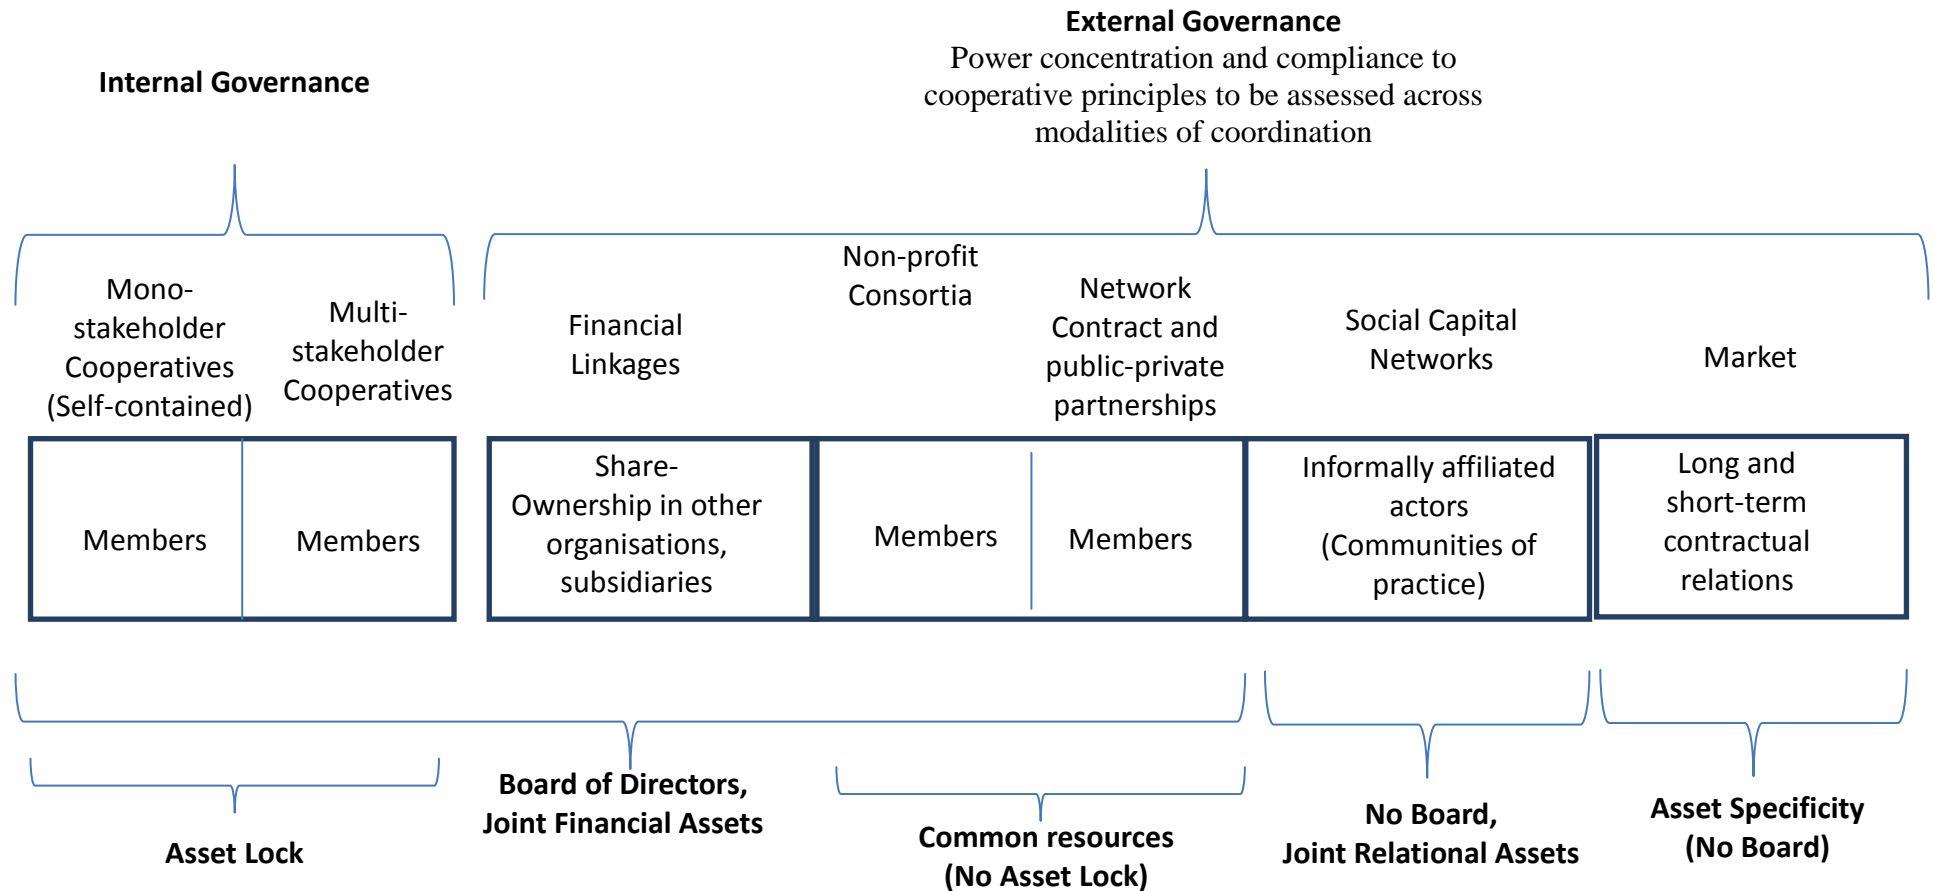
External Governance
Power concentration and compliance to cooperative principles to be assessed across modalities of coordination

Internal Governance

Mono-stakeholder Cooperatives (Self-contained)

Multi-stakeholder Cooperatives

Financial Linkages

Non-profit Consortia

Network Contract and public-private partnerships

Social Capital Networks

Market

Members

Members

Share-Ownership in other organisations, subsidiaries

Members

Members

Informally affiliated actors (Communities of practice)

Long and short-term contractual relations

Board of Directors, Joint Financial Assets

No Board, Joint Relational Assets

Asset Specificity (No Board)

Asset Lock

Common resources (No Asset Lock)